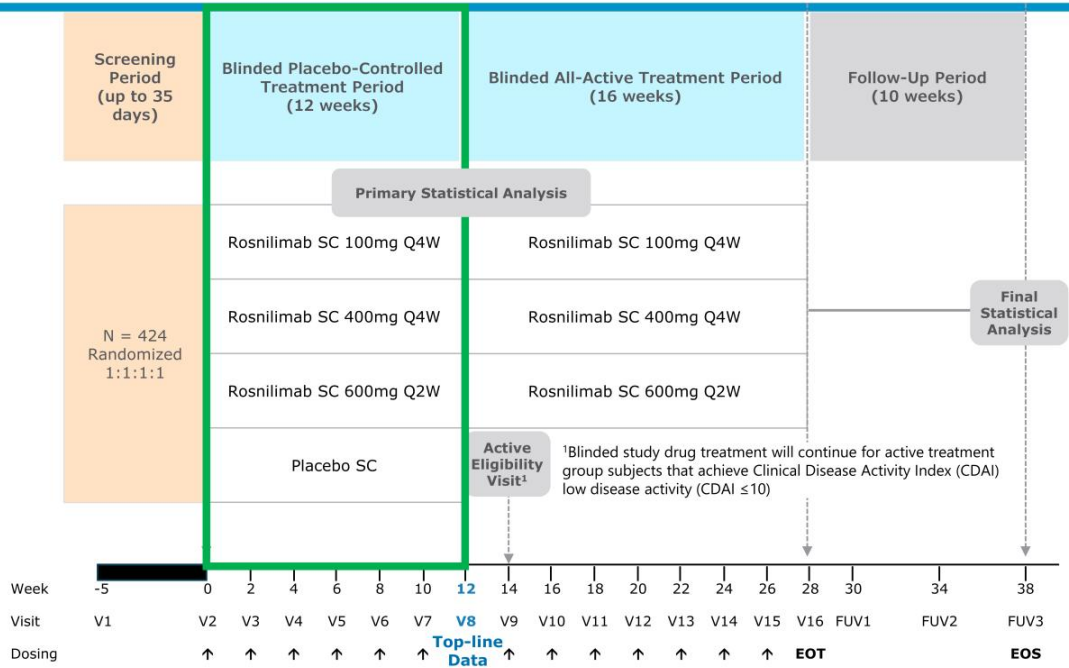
Screening Period (up to 35 days)

Blinded Placebo-Controlled Treatment Period (12 weeks)

Blinded All-Active Treatment Period (16 weeks)

Follow-Up Period (10 weeks)

Primary Statistical Analysis

N = 424 Randomized 1:1:1:1

Rosnilimab SC 100mg Q4W

Rosnilimab SC 100mg Q4W

Rosnilimab SC 400mg Q4W

Rosnilimab SC 400mg Q4W

Rosnilimab SC 600mg Q2W

Rosnilimab SC 600mg Q2W

Placebo SC

Active Eligibility Visit¹

¹Blinded study drug treatment will continue for active treatment group subjects that achieve Clinical Disease Activity Index (CDAI) low disease activity (CDAI ≤10)

Final Statistical Analysis

| Week | -5 | 0 | 2 | 4 | 6 | 8 | 10 | 12 | 14 | 16 | 18 | 20 | 22 | 24 | 26 | 28 | 30 | 34 | 38 |
|---|---|---|---|---|---|---|---|---|---|---|---|---|---|---|---|---|---|---|---|
| Visit | V1 | V2 | V3 | V4 | V5 | V6 | V7 | V8 | V9 | V10 | V11 | V12 | V13 | V14 | V15 | V16 | FUV1 | FUV2 | FUV3 |
| Dosing | | ↑ | ↑ | ↑ | ↑ | ↑ | ↑ | Top-line Data | ↑ | ↑ | ↑ | ↑ | ↑ | ↑ | ↑ | EOT | | | EOS |